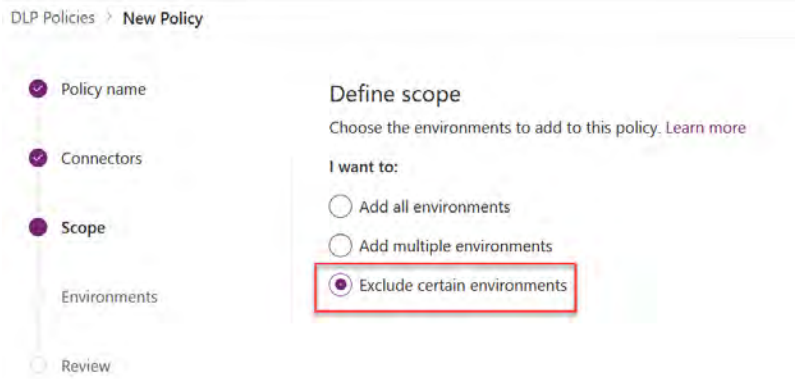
DLP Policies > New Policy

Policy name

Connectors

Scope

Environments

Review

Define scope

Choose the environments to add to this policy. Learn more

I want to:

Add all environments

Add multiple environments

Exclude certain environments